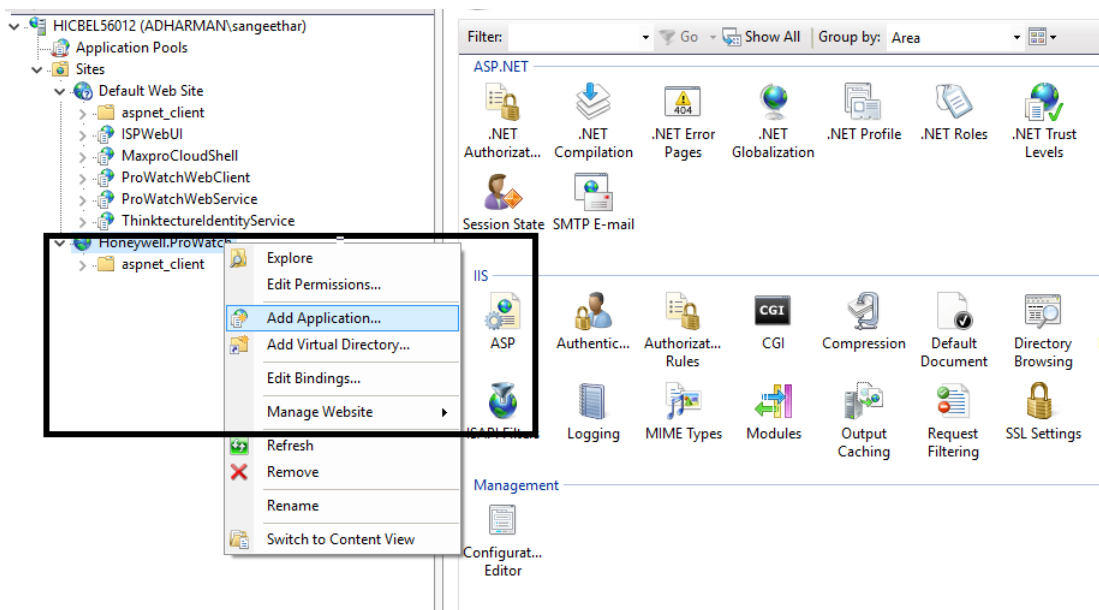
HICBEL56012 (ADHARMAN\sangeethar)
Application Pools
Sites
Default Web Site
aspnet_client
ISPWebUI
MaxproCloudShell
ProWatchWebClient
ProWatchWebService
ThinktectureIdentityService
Honeywell.ProWatch
aspnet_client

Explore
Edit Permissions...
Add Application...
Add Virtual Directory...
Edit Bindings...
Manage Website
Refresh
Remove
Rename
Switch to Content View

Filter: Go Show All Group by: Area

ASP.NET
.NET Authorizat...
.NET Compilation
.NET Error Pages
.NET Globalization
.NET Profile
.NET Roles
.NET Trust Levels
Session State
SMTP E-mail

IIS
ASP
Authentic...
Authorizat... Rules
CGI
Compression
Default Document
Directory Browsing
ISAPI Filters
Logging
MIME Types
Modules
Output Caching
Request Filtering
SSL Settings

Management
Configurat... Editor